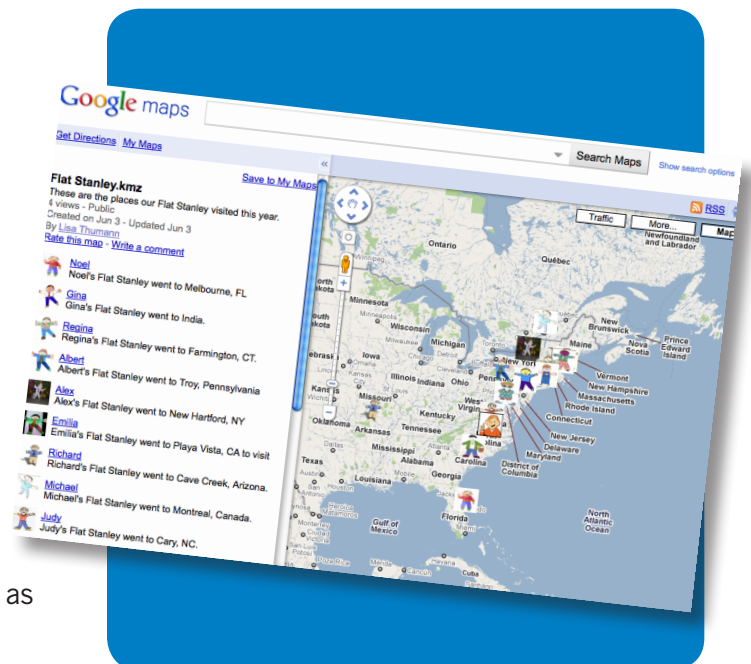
Google maps

Get Directions My Maps

Search Maps Show search options

Flat Stanley.kmz
These are the places our Flat Stanley visited this year.
4 views - Public
Created on Jun 3 - Updated Jun 3
By Lisa Thumann
Rate this map - Write a comment

Save to My Maps

Noel
Noel's Flat Stanley went to Melbourne, FL

Gina
Gina's Flat Stanley went to India.

Regina
Regina's Flat Stanley went to Farmington, CT.

Albert
Albert's Flat Stanley went to Troy, Pennsylvania

Alex
Alex's Flat Stanley went to New Hartford, NY

Emilia
Emilia's Flat Stanley went to Playa Vista, CA to visit

Richard
Richard's Flat Stanley went to Cave Creek, Arizona.

Michael
Michael's Flat Stanley went to Montreal, Canada.

Judy
Judy's Flat Stanley went to Cary, NC.

RSS

Traffic More... Map

Ontario Québec Newfoundland and Labrador Winnipeg North Dakota South Dakota Minnesota Wisconsin Michigan Toronto Ottawa New Brunswick Prince Edward Island Nova Scotia Maine Vermont New Hampshire Massachusetts Rhode Island Connecticut New Jersey Delaware Maryland District of Columbia New York Iowa Nebraska Illinois Indiana Ohio Kansas Missouri Kentucky West Virginia Oklahoma Arkansas Tennessee Carolina Texas Mississippi Louisiana Georgia Florida Gulf of Mexico North Atlantic Ocean Mobile Dallas Houston

as